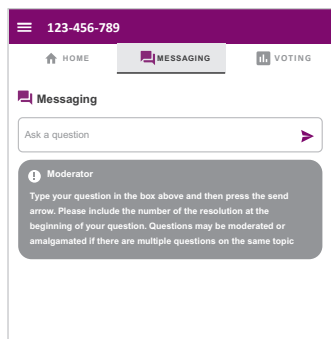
123-456-789

HOME MESSAGING VOTING

Messaging

Ask a question

Moderator

Type your question in the box above and then press the send arrow. Please include the number of the resolution at the beginning of your question. Questions may be moderated or amalgamated if there are multiple questions on the same topic